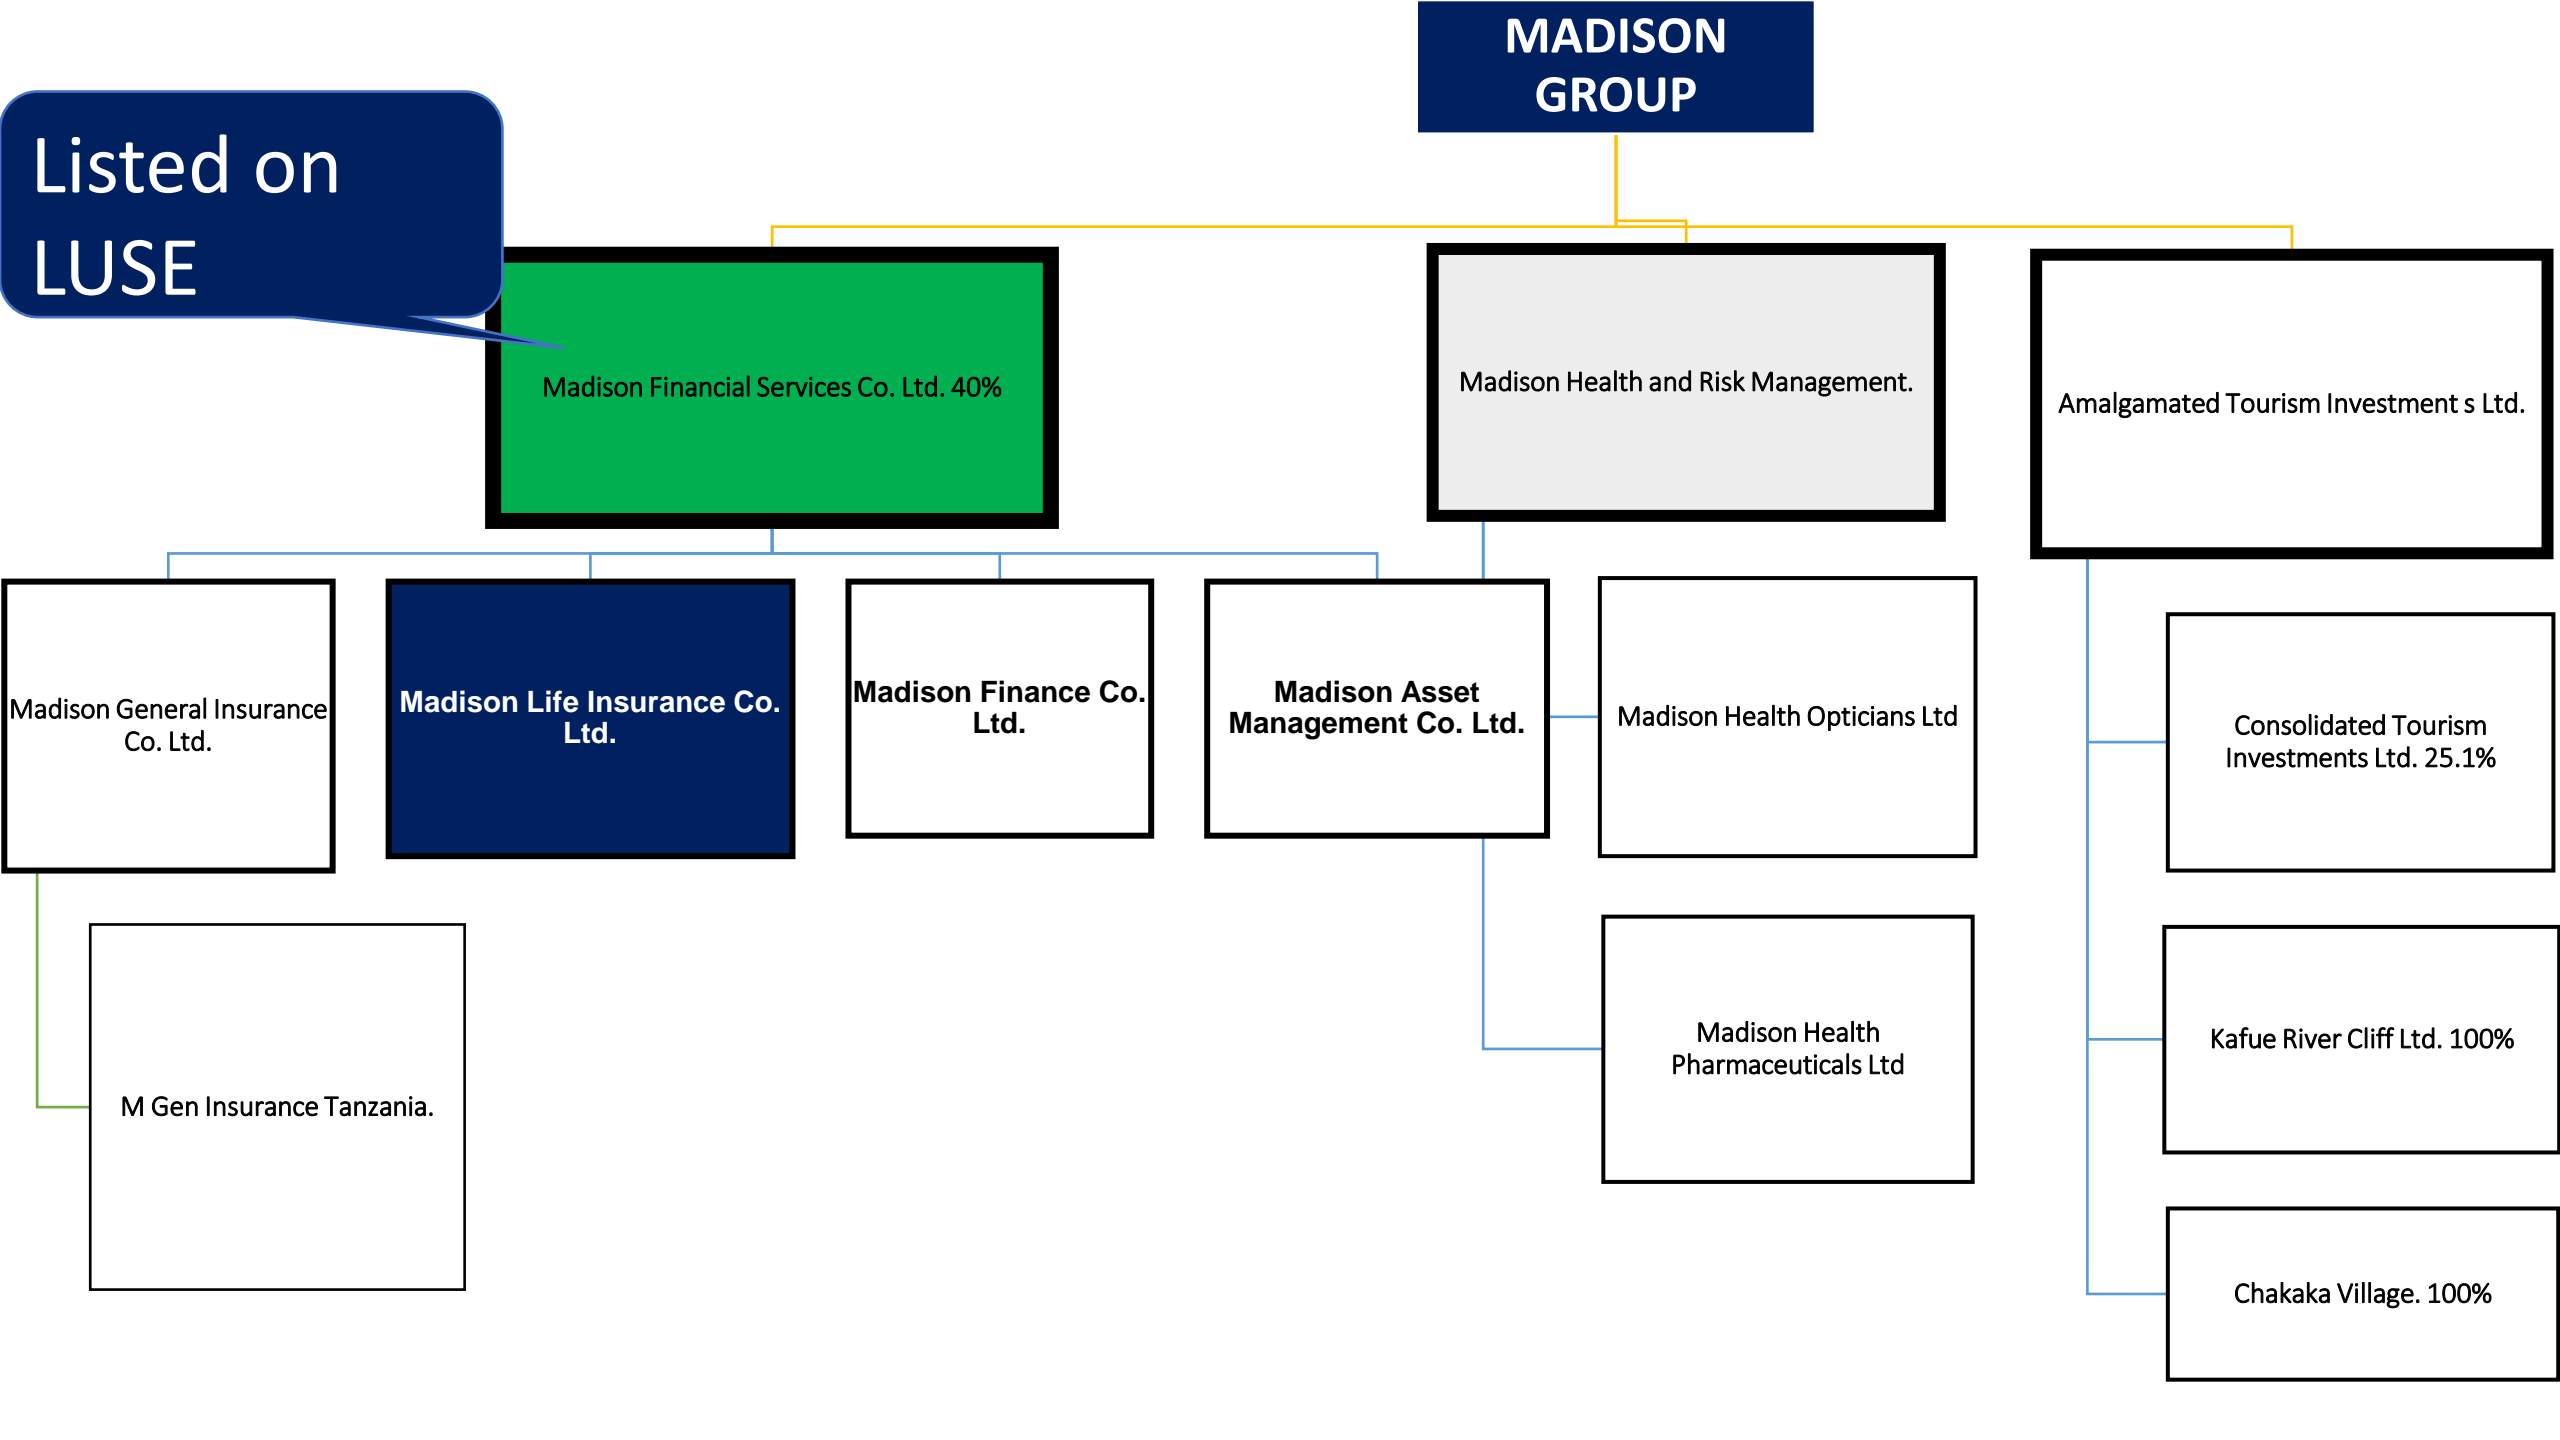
MADISON GROUP

Listed on LUSE

Madison Financial Services Co. Ltd. 40%

Madison Health and Risk Management.

Amalgamated Tourism Investment s Ltd.

Madison General Insurance Co. Ltd.

Madison Life Insurance Co. Ltd.

Madison Finance Co. Ltd.

Madison Asset Management Co. Ltd.

Madison Health Opticians Ltd

Consolidated Tourism Investments Ltd. 25.1%

M Gen Insurance Tanzania.

Madison Health Pharmaceuticals Ltd

Kafue River Cliff Ltd. 100%

Chakaka Village. 100%